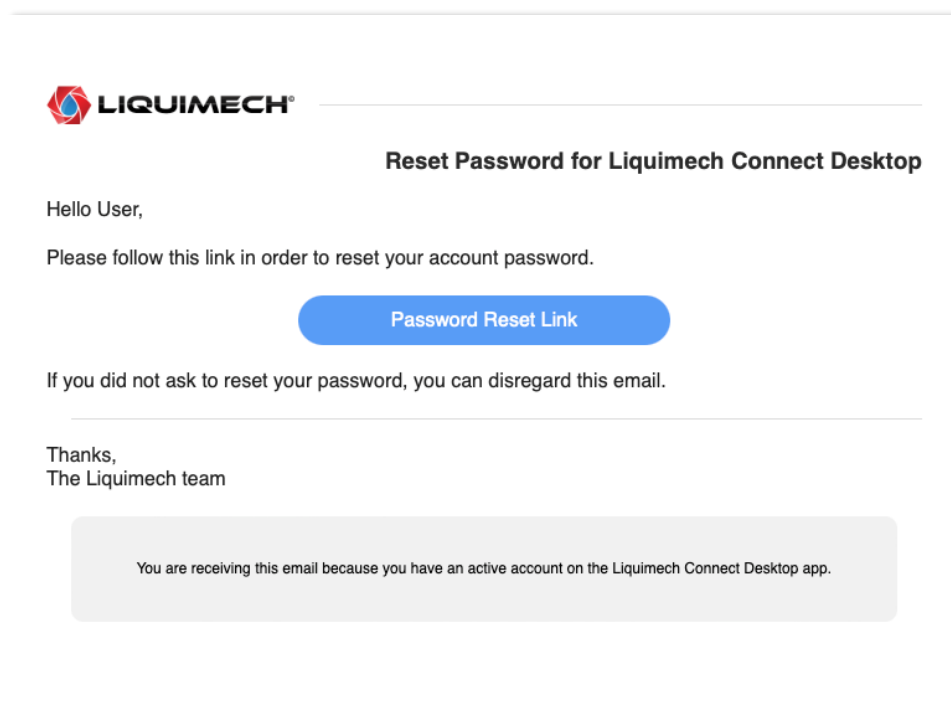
LIQUIMECH®

Reset Password for Liquimech Connect Desktop

Hello User,

Please follow this link in order to reset your account password.

Password Reset Link

If you did not ask to reset your password, you can disregard this email.

Thanks,
The Liquimech team

You are receiving this email because you have an active account on the Liquimech Connect Desktop app.